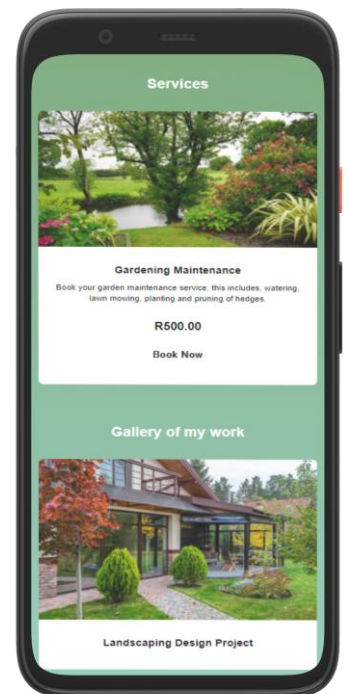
Services

Gardening Maintenance

Book your garden maintenance service; this includes, watering, lawn mowing, planting and pruning of hedges.

R500.00

Book Now

Gallery of my work

Landscaping Design Project